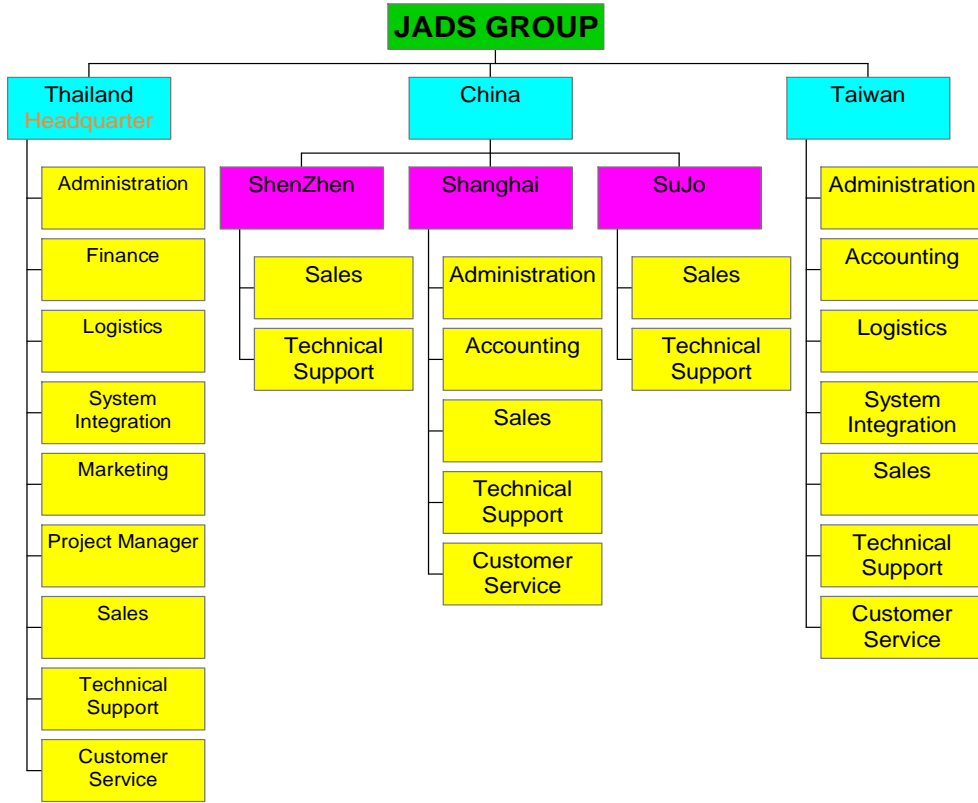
JADS GROUP

Thailand
Headquarter

Administration

Finance

Logistics

System Integration

Marketing

Project Manager

Sales

Technical Support

Customer Service

China

ShenZhen

Sales

Technical Support

Shanghai

Administration

Accounting

Sales

Technical Support

Customer Service

SuJo

Sales

Technical Support

Taiwan

Administration

Accounting

Logistics

System Integration

Sales

Technical Support

Customer Service